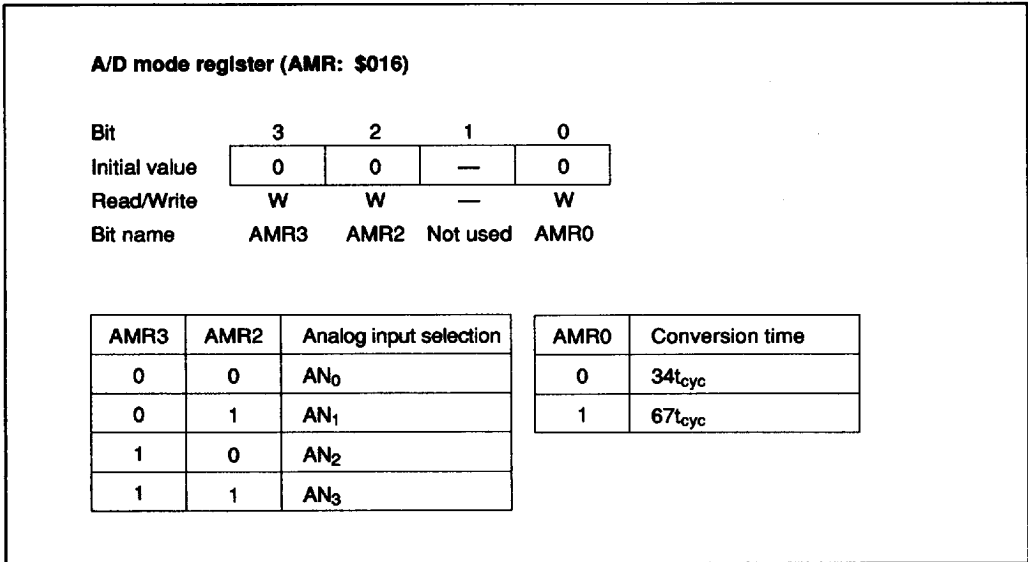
A/D mode register (AMR: $016)

| Bit | 3 | 2 | 1 | 0 |
|---|---|---|---|---|
| Initial value | 0 | 0 | — | 0 |
| Read/Write | W | W | — | W |
| Bit name | AMR3 | AMR2 | Not used | AMR0 |

| AMR3 | AMR2 | Analog input selection |
|---|---|---|
| 0 | 0 | $AN_0$ |
| 0 | 1 | $AN_1$ |
| 1 | 0 | $AN_2$ |
| 1 | 1 | $AN_3$ |

| AMR0 | Conversion time |
|---|---|
| 0 | $34t_{cyc}$ |
| 1 | $67t_{cyc}$ |